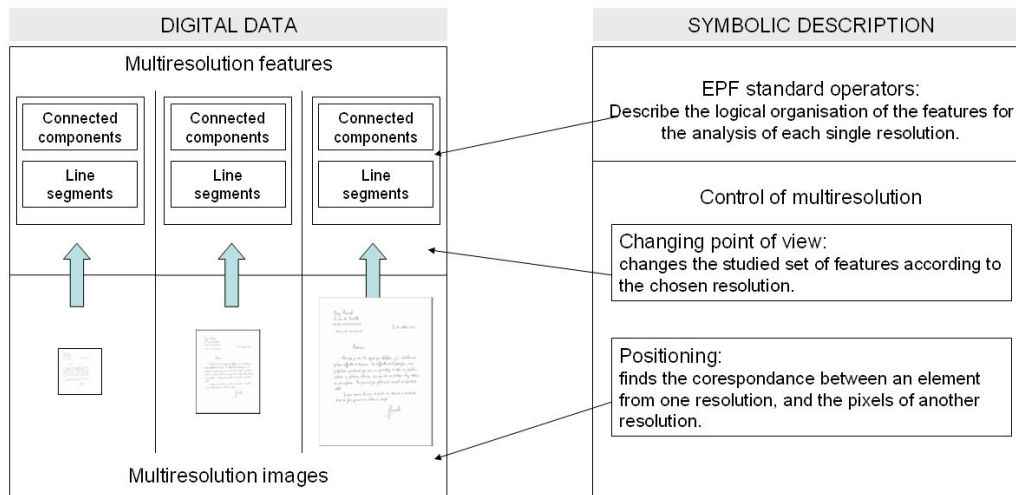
DIGITAL DATA

Multiresolution features

Connected components

Line segments

Connected components

Line segments

Connected components

Line segments

Multiresolution images

SYMBOLIC DESCRIPTION

EPF standard operators:
Describe the logical organisation of the features for the analysis of each single resolution.

Control of multiresolution

Changing point of view:
changes the studied set of features according to the chosen resolution.

Positioning:
finds the corespondance between an element from one resolution, and the pixels of another resolution.